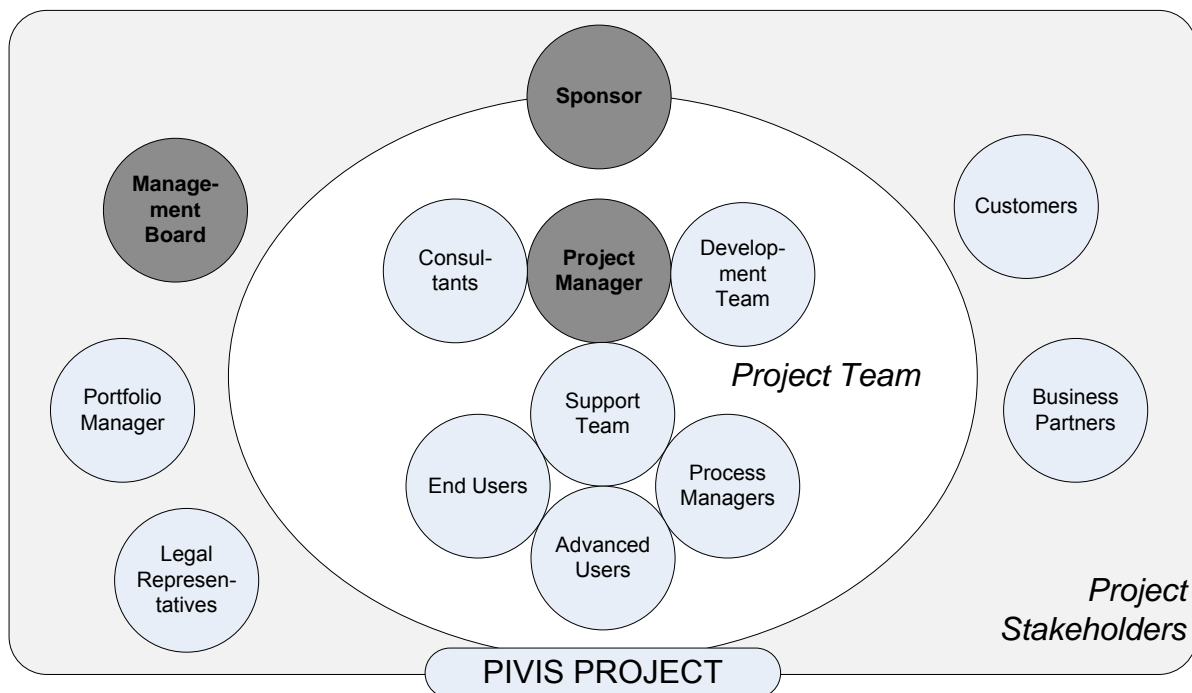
Sponsor

Management Board

Customers

Consultants

Project Manager

Development Team

Project Team

Portfolio Manager

Support Team

Business Partners

End Users

Process Managers

Advanced Users

Legal Representatives

Project Stakeholders

PIVIS PROJECT